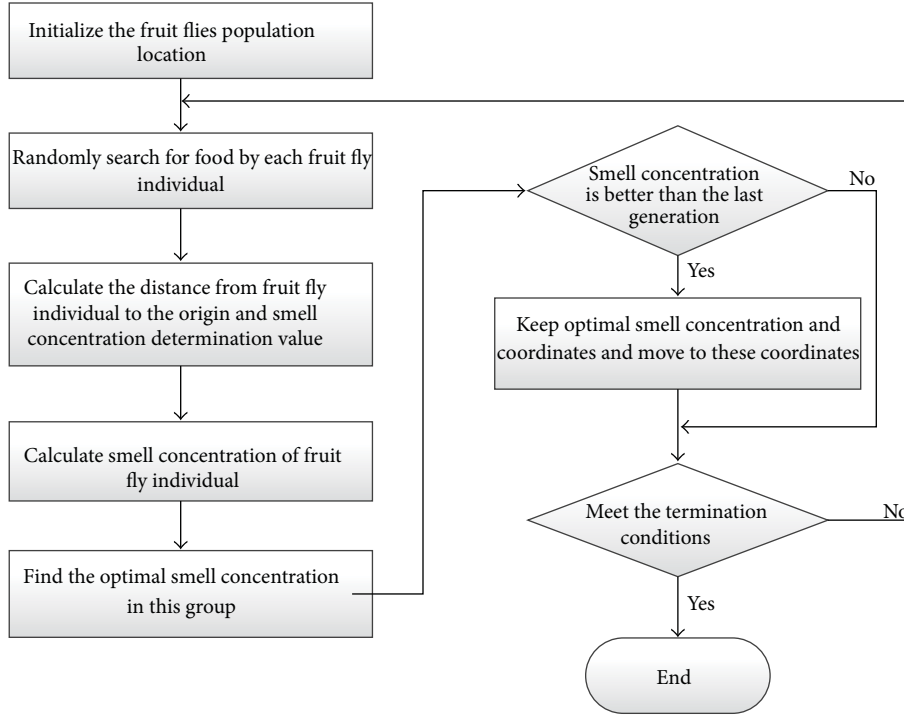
Initialize the fruit flies population location

Randomly search for food by each fruit fly individual

Calculate the distance from fruit fly individual to the origin and smell concentration determination value

Calculate smell concentration of fruit fly individual

Find the optimal smell concentration in this group

Smell concentration is better than the last generation

No

Yes

Keep optimal smell concentration and coordinates and move to these coordinates

Meet the termination conditions

No

Yes

End